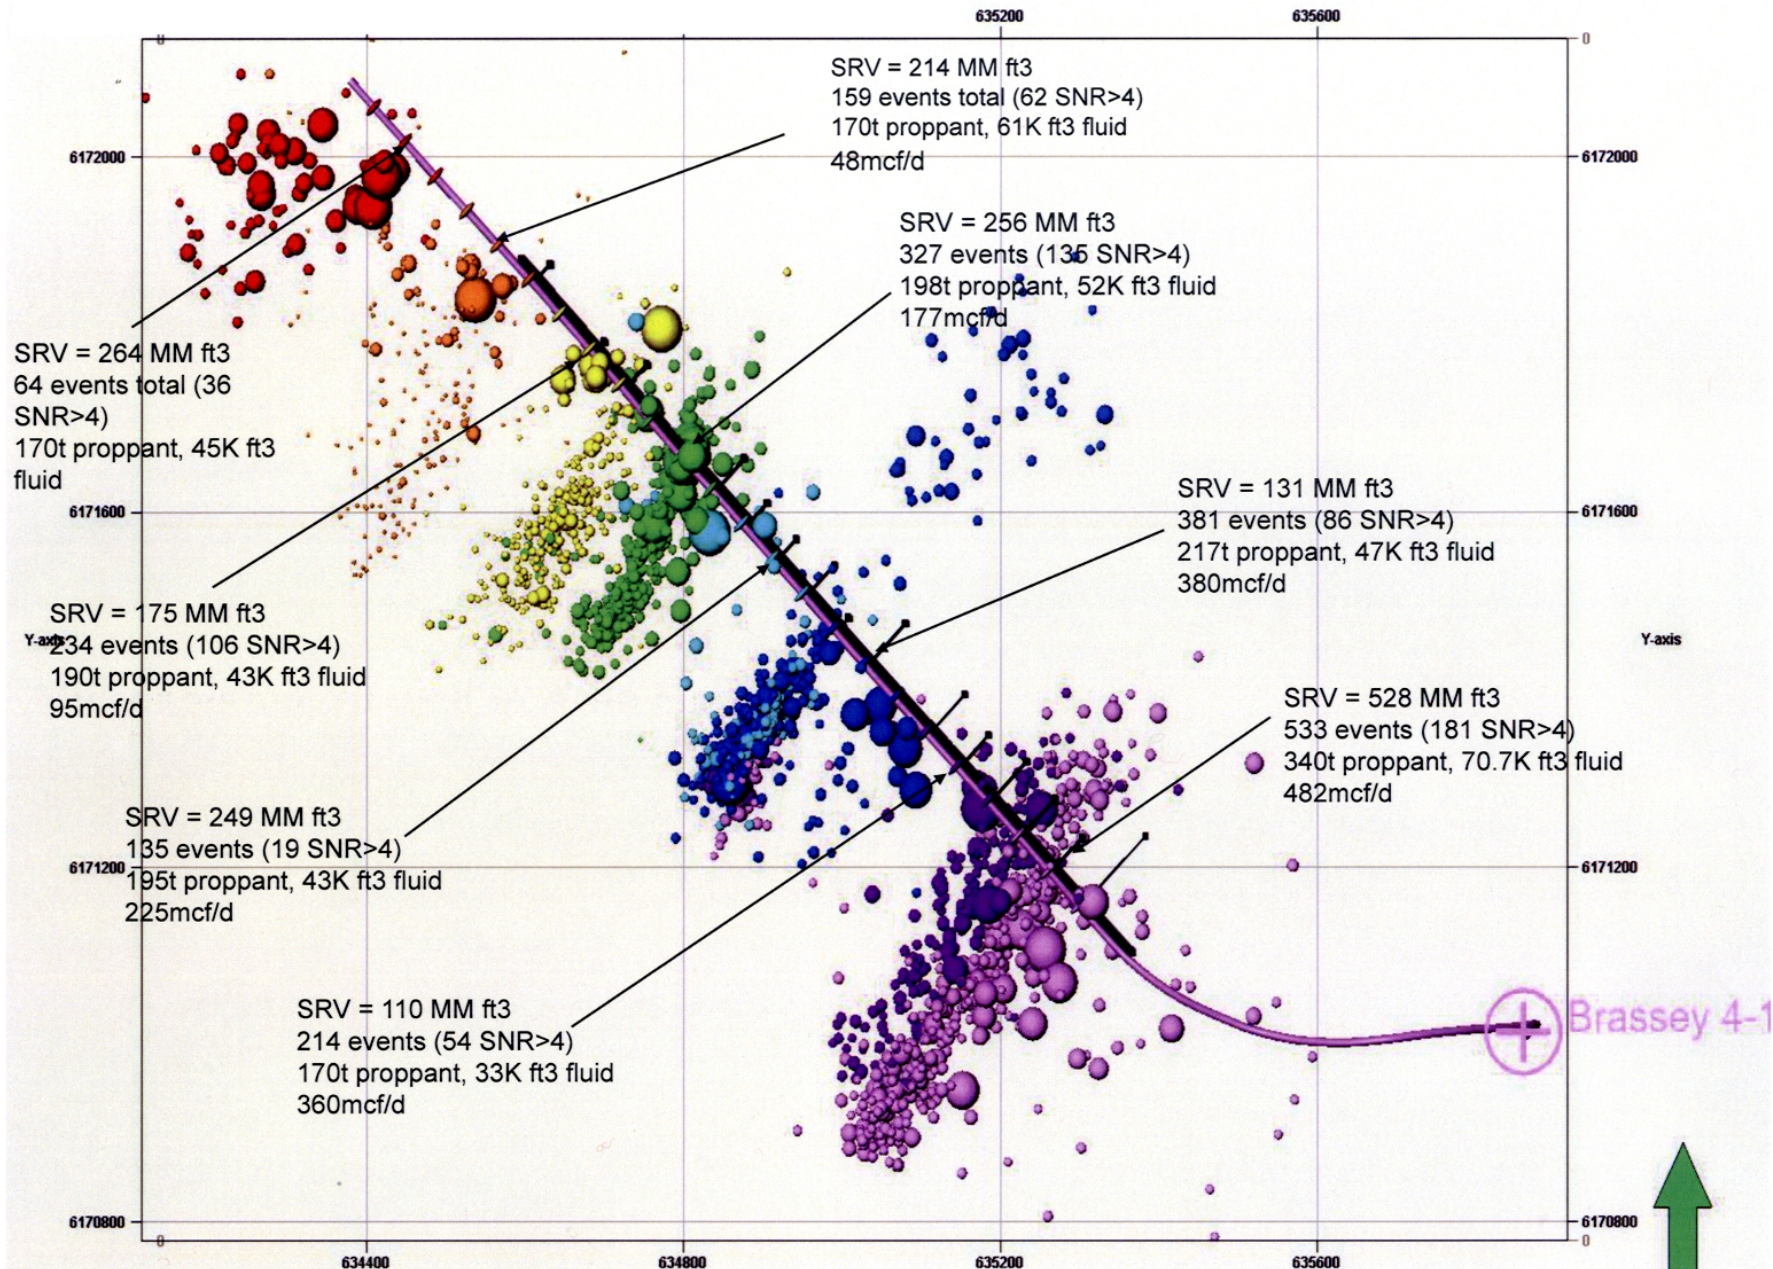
635200
635600
0

SRV = 214 MM ft3
159 events total (62 SNR>4)
170t proppant, 61K ft3 fluid
48mcf/d

6172000
6172000

SRV = 256 MM ft3
327 events (135 SNR>4)
198t proppant, 52K ft3 fluid
177mcf/d

SRV = 264 MM ft3
64 events total (36 SNR>4)
170t proppant, 45K ft3 fluid

6171600
6171600

SRV = 131 MM ft3
381 events (86 SNR>4)
217t proppant, 47K ft3 fluid
380mcf/d

SRV = 175 MM ft3
234 events (106 SNR>4)
190t proppant, 43K ft3 fluid
95mcf/d

Y-axis
Y-axis

SRV = 528 MM ft3
533 events (181 SNR>4)
340t proppant, 70.7K ft3 fluid
482mcf/d

SRV = 249 MM ft3
135 events (19 SNR>4)
195t proppant, 43K ft3 fluid
225mcf/d

6171200
6171200

SRV = 110 MM ft3
214 events (54 SNR>4)
170t proppant, 33K ft3 fluid
360mcf/d

Brassey 4-1

6170800
6170800
0
0
634400
634800
635200
635600